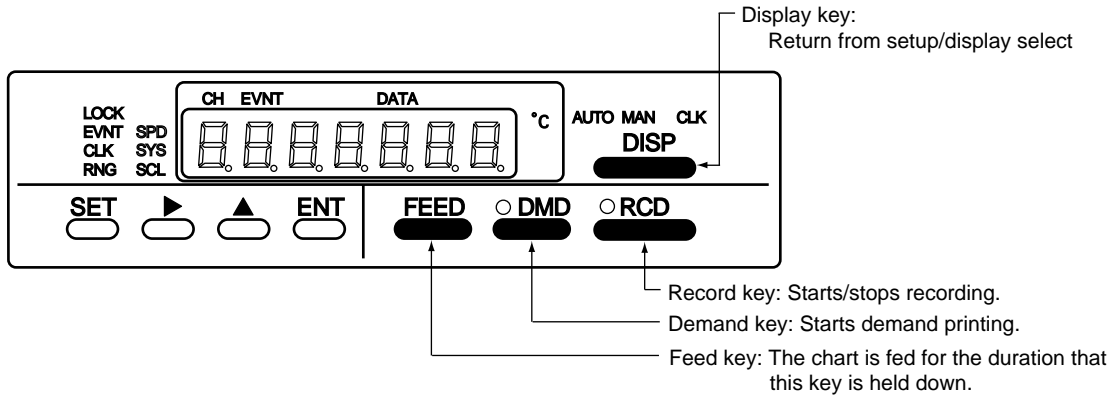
Display key:
Return from setup/display select

LOCK
EVNT SPD
CLK SYS
RNG SCL

CH EVNT DATA

°C

AUTO MAN CLK

DISP

SET ▶ ▲ ENT

FEED ○ DMD ○ RCD

Record key: Starts/stops recording.

Demand key: Starts demand printing.

Feed key: The chart is fed for the duration that this key is held down.